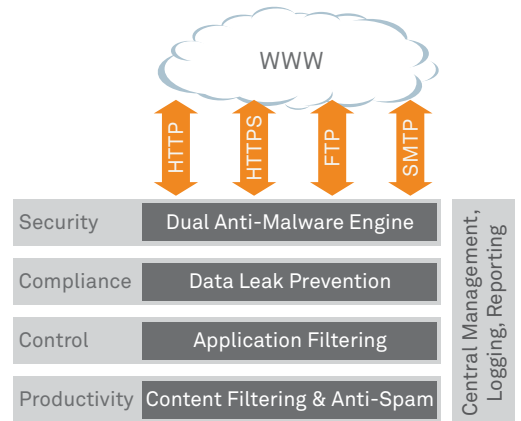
WWW

HTTP
HTTPS
FTP
SMTP

Security
Dual Anti-Malware Engine

Compliance
Data Leak Prevention

Control
Application Filtering

Productivity
Content Filtering & Anti-Spam

Central Management, Logging, Reporting